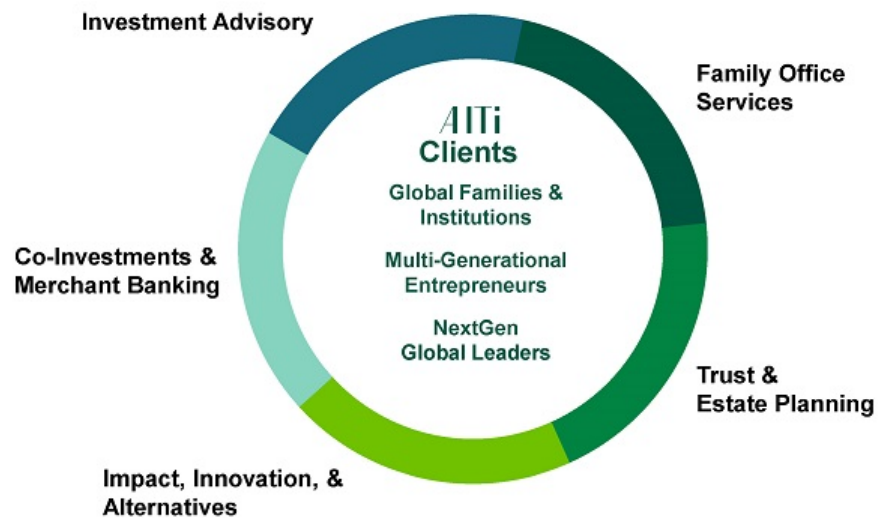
Investment Advisory

Family Office Services

AlTi
Clients

Global Families & Institutions

Multi-Generational Entrepreneurs

NextGen Global Leaders

Co-Investments & Merchant Banking

Trust & Estate Planning

Impact, Innovation, & Alternatives